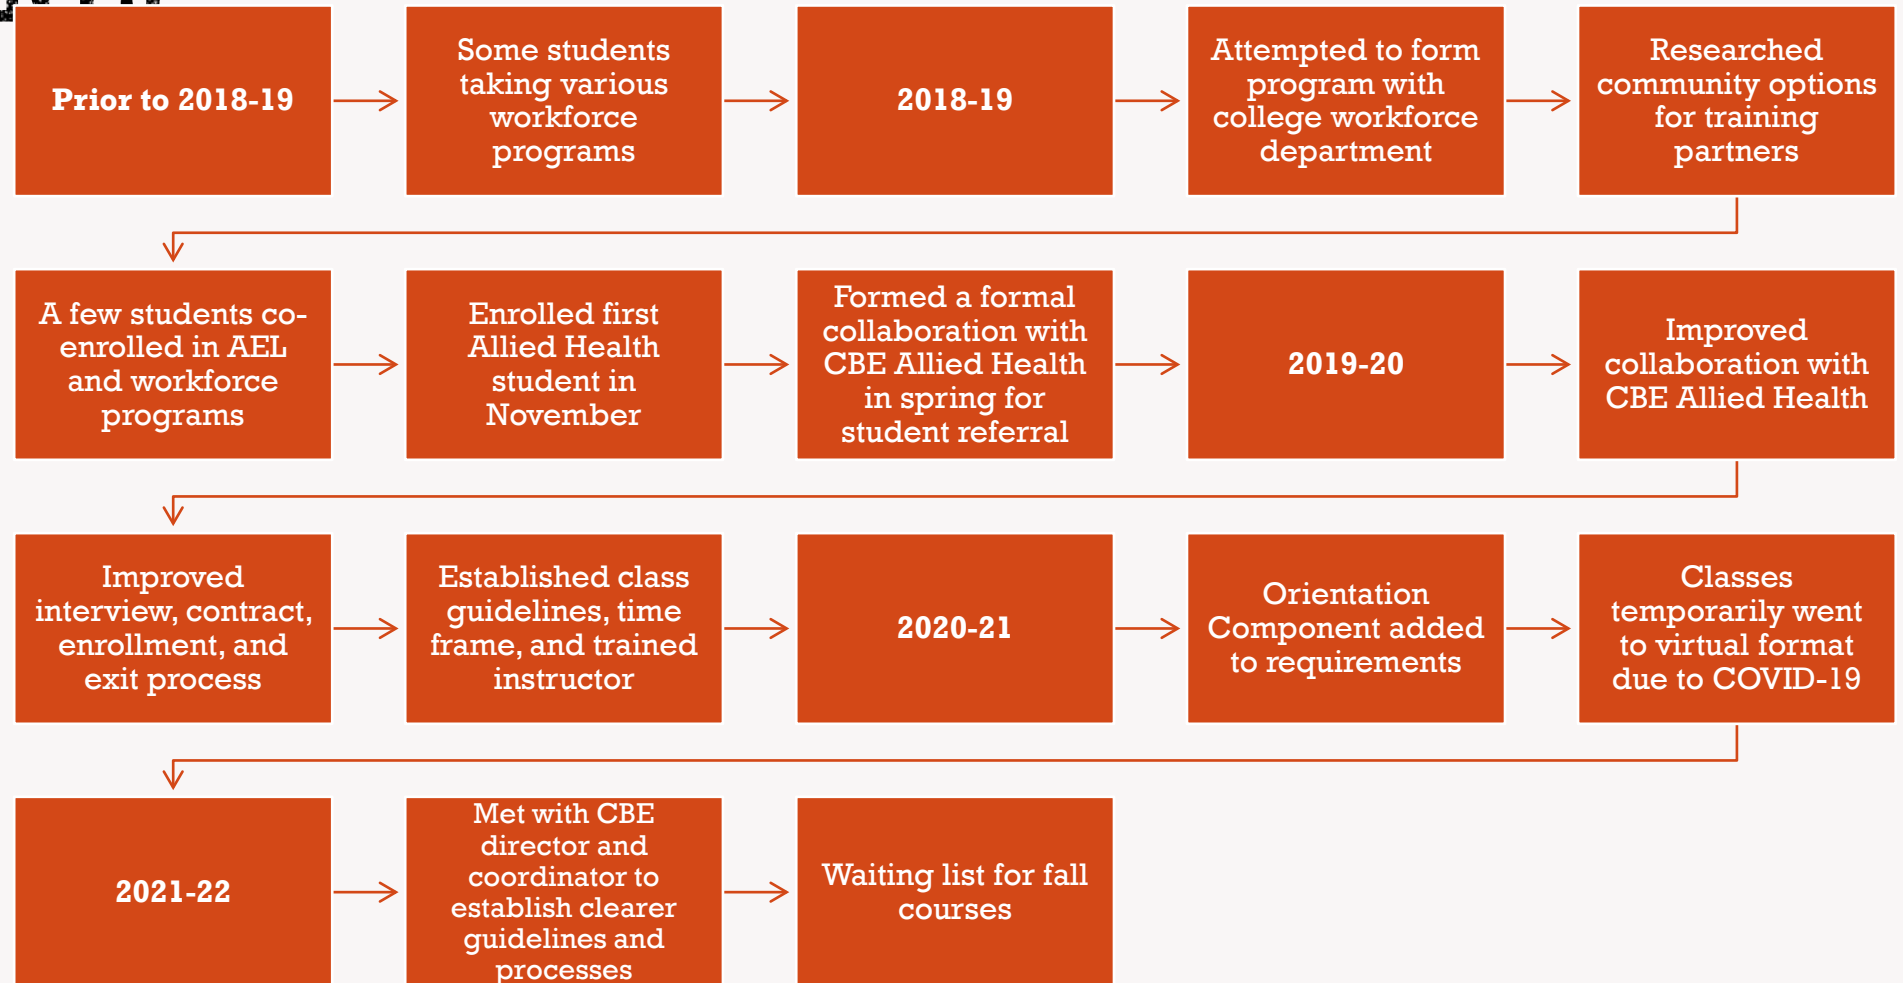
Prior to 2018-19

Some students taking various workforce programs

2018-19

Attempted to form program with college workforce department

Researched community options for training partners

A few students co-enrolled in AEL and workforce programs

Enrolled first Allied Health student in November

Formed a formal collaboration with CBE Allied Health in spring for student referral

2019-20

Improved collaboration with CBE Allied Health

Improved interview, contract, enrollment, and exit process

Established class guidelines, time frame, and trained instructor

2020-21

Orientation Component added to requirements

Classes temporarily went to virtual format due to COVID-19

2021-22

Met with CBE director and coordinator to establish clearer guidelines and processes

Waiting list for fall courses